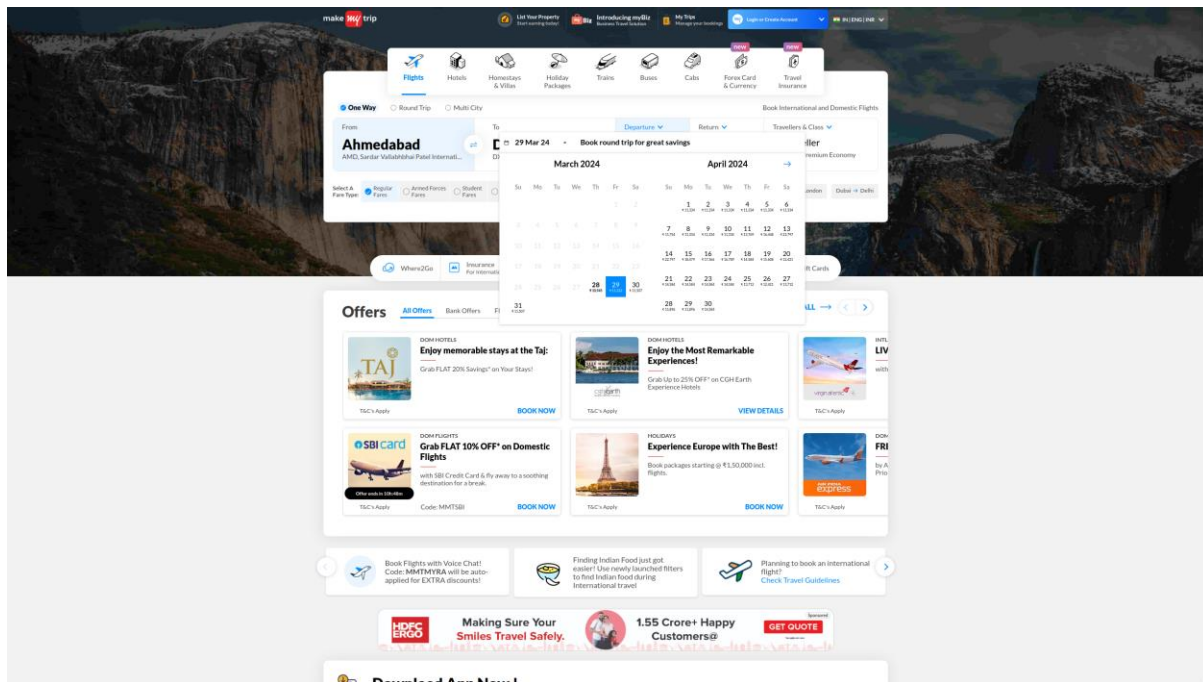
make my trip

List Your Property
Start earning today!

Introducing myBiz
Business Travel Solution

My Trips
Manage your bookings

Login or Create Account

IN | ENG | INR

Flights
Hotels
Homestays & Villas
Holiday Packages
Trains
Buses
Cabs
NEW
Forex Card & Currency
NEW
Travel Insurance

One Way
Round Trip
Multi City

Book International and Domestic Flights

From
Ahmedabad
AMD, Sardar Vallabhbhai Patel Internati...

To
D
D

Departure
Return
Travellers & Class
ller
remium Economy

29 Mar 24
Book round trip for great savings

March 2024

| Su | Mo | Tu | We | Th | Fr | Sa |
|---|---|---|---|---|---|---|
| | | | | | 1 | 2 |
| 3 | 4 | 5 | 6 | 7 | 8 | 9 |
| 10 | 11 | 12 | 13 | 14 | 15 | 16 |
| 17 | 18 | 19 | 20 | 21 | 22 | 23 |
| 24 | 25 | 26 | 27 | 28 | 29 | 30 |
| 31 | | | | | | |

April 2024

| Su | Mo | Tu | We | Th | Fr | Sa |
|---|---|---|---|---|---|---|
| | 1 | 2 | 3 | 4 | 5 | 6 |
| 7 | 8 | 9 | 10 | 11 | 12 | 13 |
| 14 | 15 | 16 | 17 | 18 | 19 | 20 |
| 21 | 22 | 23 | 24 | 25 | 26 | 27 |
| 28 | 29 | 30 | | | | |

Select A Fare Type:
Regular Fares
Armed Forces Fares
Student Fares

ondon
Dubai → Delhi

Where2Go
Insurance
For Internatio
ift Cards

Offers
All Offers
Bank Offers
Fl
ALL →

DOM HOTELS
Enjoy memorable stays at the Taj:
Grab FLAT 20% Savings* on Your Stays!
T&C's Apply
BOOK NOW

DOM HOTELS
Enjoy the Most Remarkable Experiences!
Grab Up to 25% OFF* on CGH Earth Experience Hotels
T&C's Apply
VIEW DETAILS

INTL
LIV
with
T&C's Apply

SBI card
Offer ends in 13h:48m
DOM FLIGHTS
Grab FLAT 10% OFF* on Domestic Flights
with SBI Credit Card & fly away to a soothing destination for a break.
T&C's Apply
Code: MMTSBI
BOOK NOW

HOLIDAYS
Experience Europe with The Best!
Book packages starting @ ₹1,50,000 incl. flights.
T&C's Apply
BOOK NOW

DOM
FRI
by A
Pric
express
T&C's Apply

Book Flights with Voice Chat! Code: MMTMYRA will be auto-applied for EXTRA discounts!

Finding Indian Food just got easier! Use newly launched filters to find Indian food during International travel

Planning to book an international flight?
Check Travel Guidelines

HDFC ERGO
Making Sure Your Smiles Travel Safely.
1.55 Crore+ Happy Customers@
Sponsored
GET QUOTE

Download App Now !